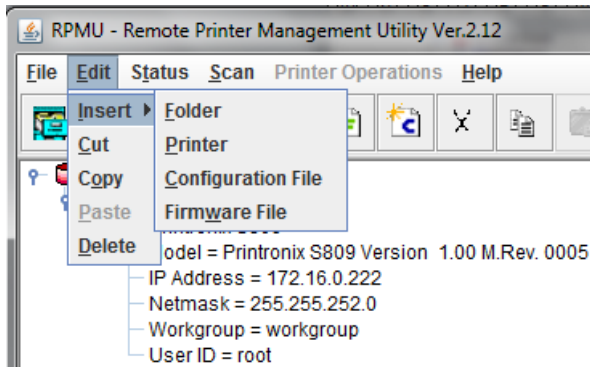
RPMU - Remote Printer Management Utility Ver.2.12

File Edit Status Scan Printer Operations Help

Insert
Cut
Copy
Paste
Delete

Folder
Printer
Configuration File
Firmware File

odel = Printronix S809 Version 1.00 M.Rev. 0005
IP Address = 172.16.0.222
Netmask = 255.255.252.0
Workgroup = workgroup
User ID = root